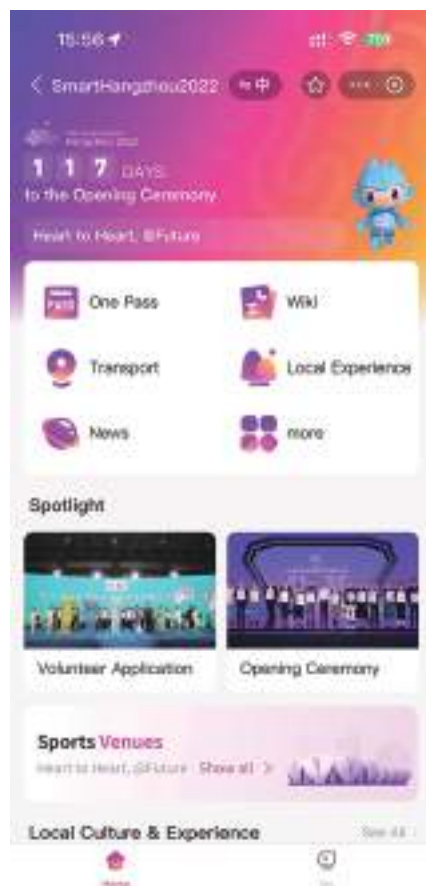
15:56

SmartHangzhou2022

中

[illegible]
Hangzhou 2022

1 1 7 DAYS
to the Opening Ceremony

Heart to Heart, @Future

PASS One Pass

Wiki

Transport

Local Experience

News

more

Spotlight

Volunteer Application

Opening Ceremony

Sports Venues
Heart to Heart, @Future
Show all >

Local Culture & Experience
See All

Home

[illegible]